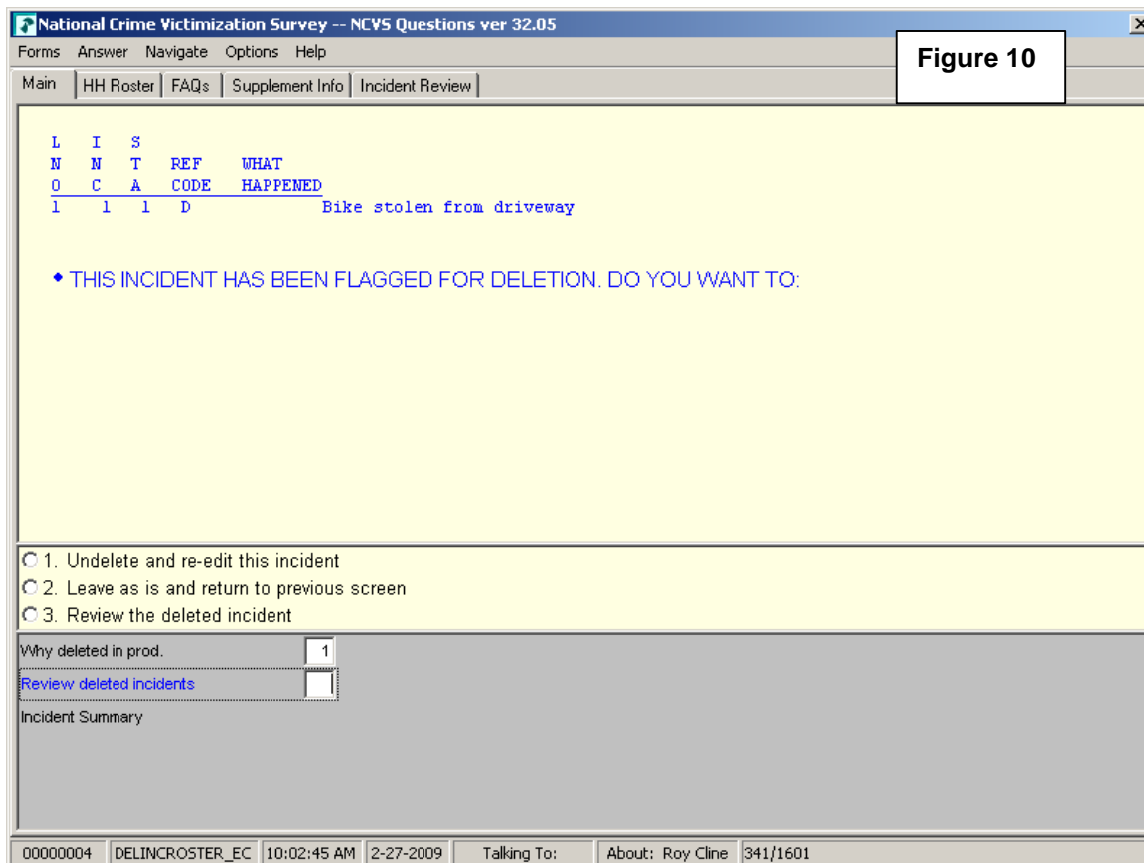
National Crime Victimization Survey -- NCVS Questions ver 32.05

Forms Answer Navigate Options Help

Figure 10

Main | HH Roster | FAQs | Supplement Info | Incident Review

| L N O | I N C | S T A | REF CODE | WHAT HAPPENED |
|---|---|---|---|---|
| 1 | 1 | 1 | D | Bike stolen from driveway |

• THIS INCIDENT HAS BEEN FLAGGED FOR DELETION. DO YOU WANT TO:

1. Undelete and re-edit this incident
2. Leave as is and return to previous screen
3. Review the deleted incident

Why deleted in prod. 1
Review deleted incidents
Incident Summary

00000004 | DELINCROSTER_EC | 10:02:45 AM | 2-27-2009 | Talking To: | About: Roy Cline | 341/1601